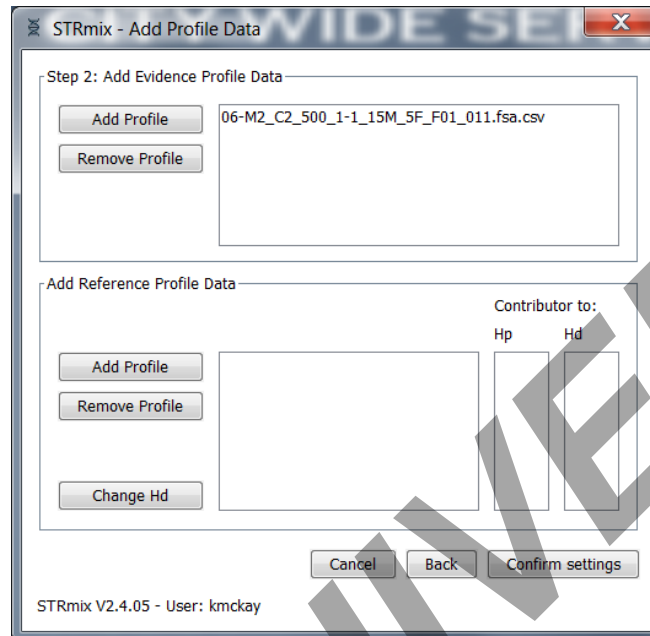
STRmix - Add Profile Data

Step 2: Add Evidence Profile Data

Add Profile

Remove Profile

06-M2_C2_500_1-1_15M_5F_F01_011.fsa.csv

Add Reference Profile Data

Contributor to:

Hp

Hd

Add Profile

Remove Profile

Change Hd

Cancel

Back

Confirm settings

STRmix V2.4.05 - User: kmckay